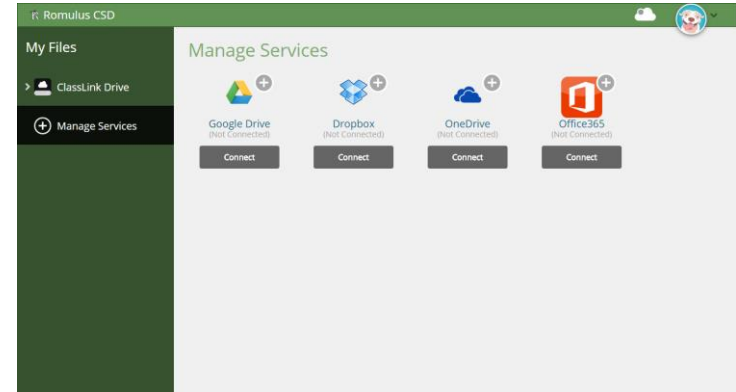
Romulus CSD

My Files

ClassLink Drive

Manage Services

Manage Services

Google Drive
(Not Connected)
Connect

Dropbox
(Not Connected)
Connect

OneDrive
(Not Connected)
Connect

Office365
(Not Connected)
Connect